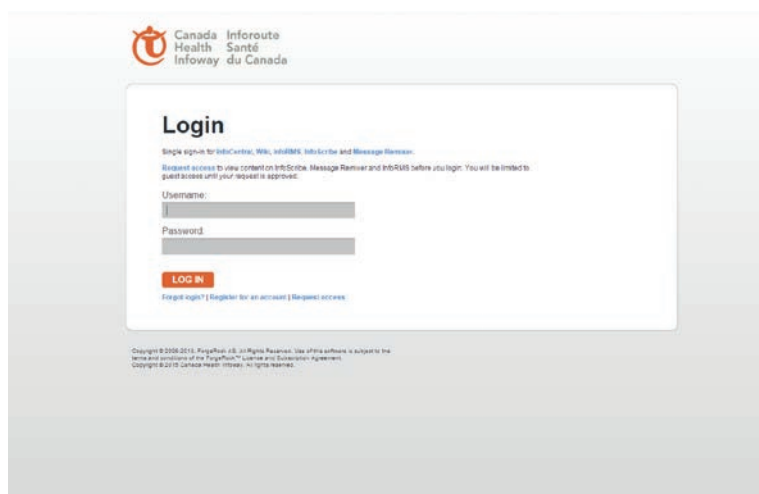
Canada Health Infoway
Inforoute Santé du Canada

Login

Single sign-in for InfoCentral, Wiki, InfoRMS, InfoScribe and Message Remover.

Request access to view content on InfoScribe, Message Remover and InfoRMS before you login. You will be limited to guest access until your request is approved.

Username:

Password:

LOG IN

Forgot login? | Register for an account | Request access

Copyright © 2008-2015, ForgeRock AS. All Rights Reserved. Use of this software is subject to the terms and conditions of the ForgeRock™ License and Subscription Agreement.
Copyright © 2015 Canada Health Infoway. All rights reserved.